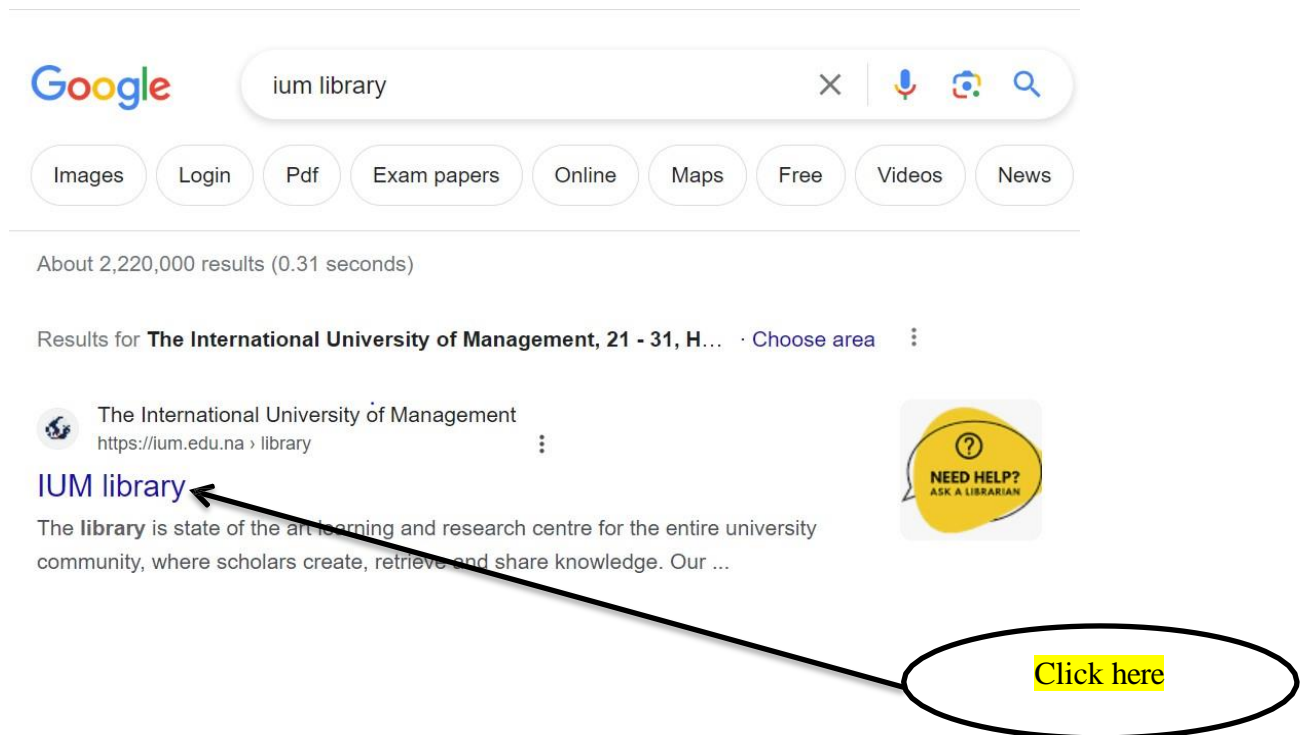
Google

ium library

Images Login Pdf Exam papers Online Maps Free Videos News

About 2,220,000 results (0.31 seconds)

Results for **The International University of Management, 21 - 31, H…** · Choose area

The International University of Management
https://ium.edu.na › library

IUM library

The **library** is state of the art learning and research centre for the entire university community, where scholars create, retrieve and share knowledge. Our ...

NEED HELP?
ASK A LIBRARIAN

Click here